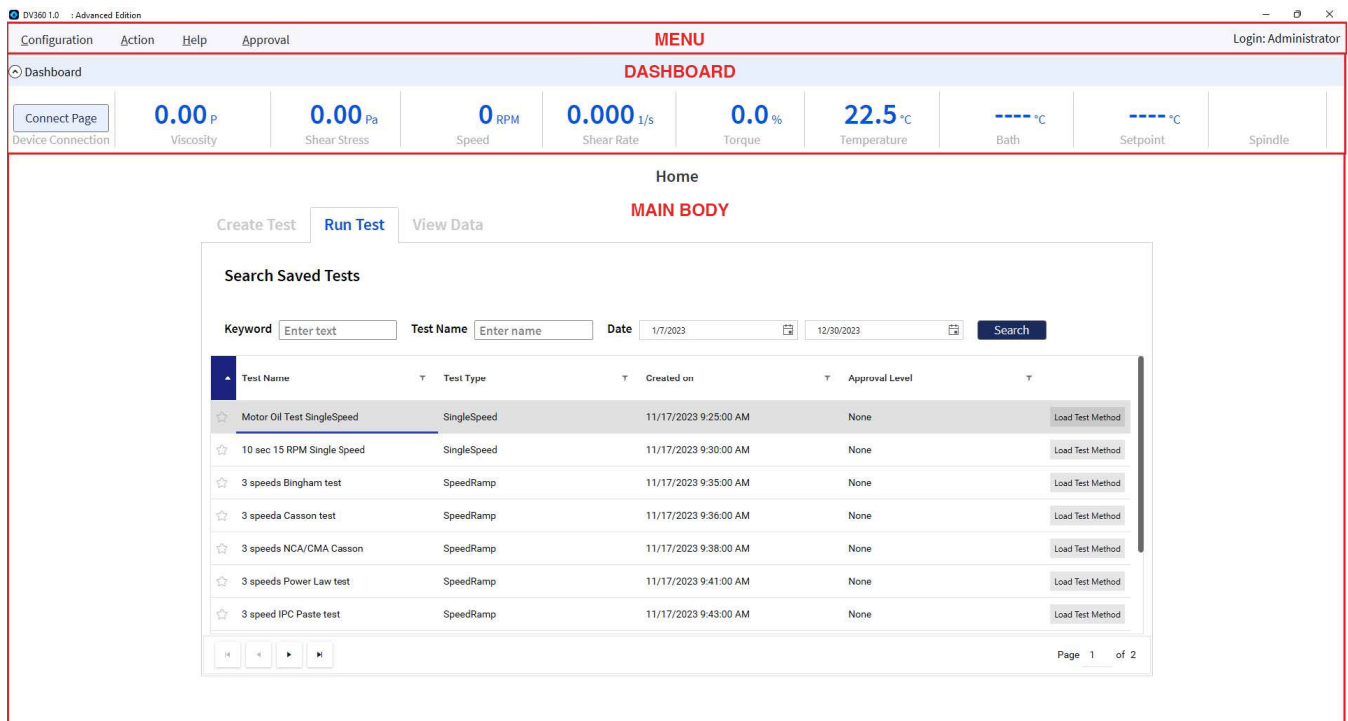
DV360 1.0 : Advanced Edition

Configuration Action Help Approval MENU Login: Administrator

Dashboard DASHBOARD

Connect Page
Device Connection

0.00 P
Viscosity

0.00 Pa
Shear Stress

0 RPM
Speed

0.000 1/s
Shear Rate

0.0 %
Torque

22.5 °C
Temperature

---- °C
Bath

---- °C
Setpoint

Spindle

Home

MAIN BODY

Create Test Run Test View Data

Search Saved Tests

Keyword Enter text Test Name Enter name Date 1/7/2023 12/30/2023 Search

| Test Name | Test Type | Created on | Approval Level | |
|---|---|---|---|---|
| Motor Oil Test SingleSpeed | SingleSpeed | 11/17/2023 9:25:00 AM | None | Load Test Method |
| 10 sec 15 RPM Single Speed | SingleSpeed | 11/17/2023 9:30:00 AM | None | Load Test Method |
| 3 speeds Bingham test | SpeedRamp | 11/17/2023 9:35:00 AM | None | Load Test Method |
| 3 speeda Casson test | SpeedRamp | 11/17/2023 9:36:00 AM | None | Load Test Method |
| 3 speeds NCA/CMA Casson | SpeedRamp | 11/17/2023 9:38:00 AM | None | Load Test Method |
| 3 speeds Power Law test | SpeedRamp | 11/17/2023 9:41:00 AM | None | Load Test Method |
| 3 speed IPC Paste test | SpeedRamp | 11/17/2023 9:43:00 AM | None | Load Test Method |

Page 1 of 2